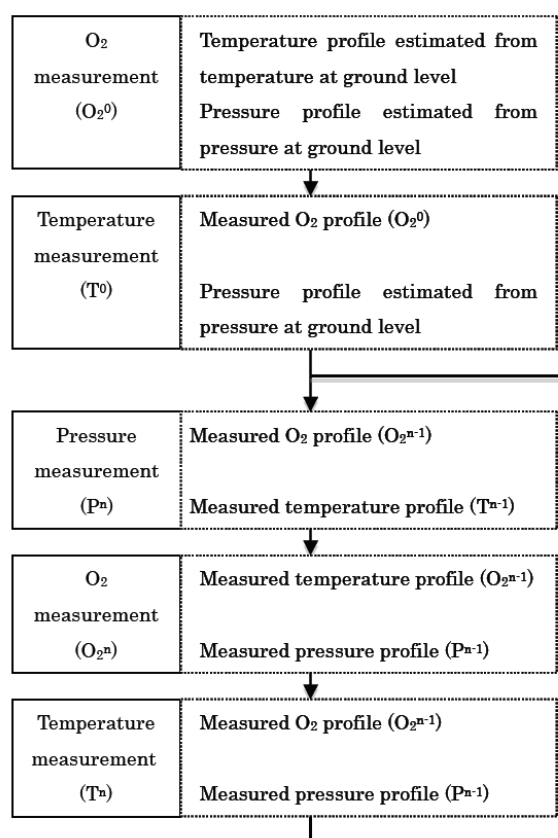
$O_2$ measurement ($O_2^0$)

Temperature profile estimated from temperature at ground level
Pressure profile estimated from pressure at ground level

Temperature measurement ($T^0$)

Measured $O_2$ profile ($O_2^0$)

Pressure profile estimated from pressure at ground level

Pressure measurement ($P^n$)

Measured $O_2$ profile ($O_2^{n-1}$)

Measured temperature profile ($T^{n-1}$)

$O_2$ measurement ($O_2^n$)

Measured temperature profile ($O_2^{n-1}$)

Measured pressure profile ($P^{n-1}$)

Temperature measurement ($T^n$)

Measured $O_2$ profile ($O_2^{n-1}$)

Measured pressure profile ($P^{n-1}$)